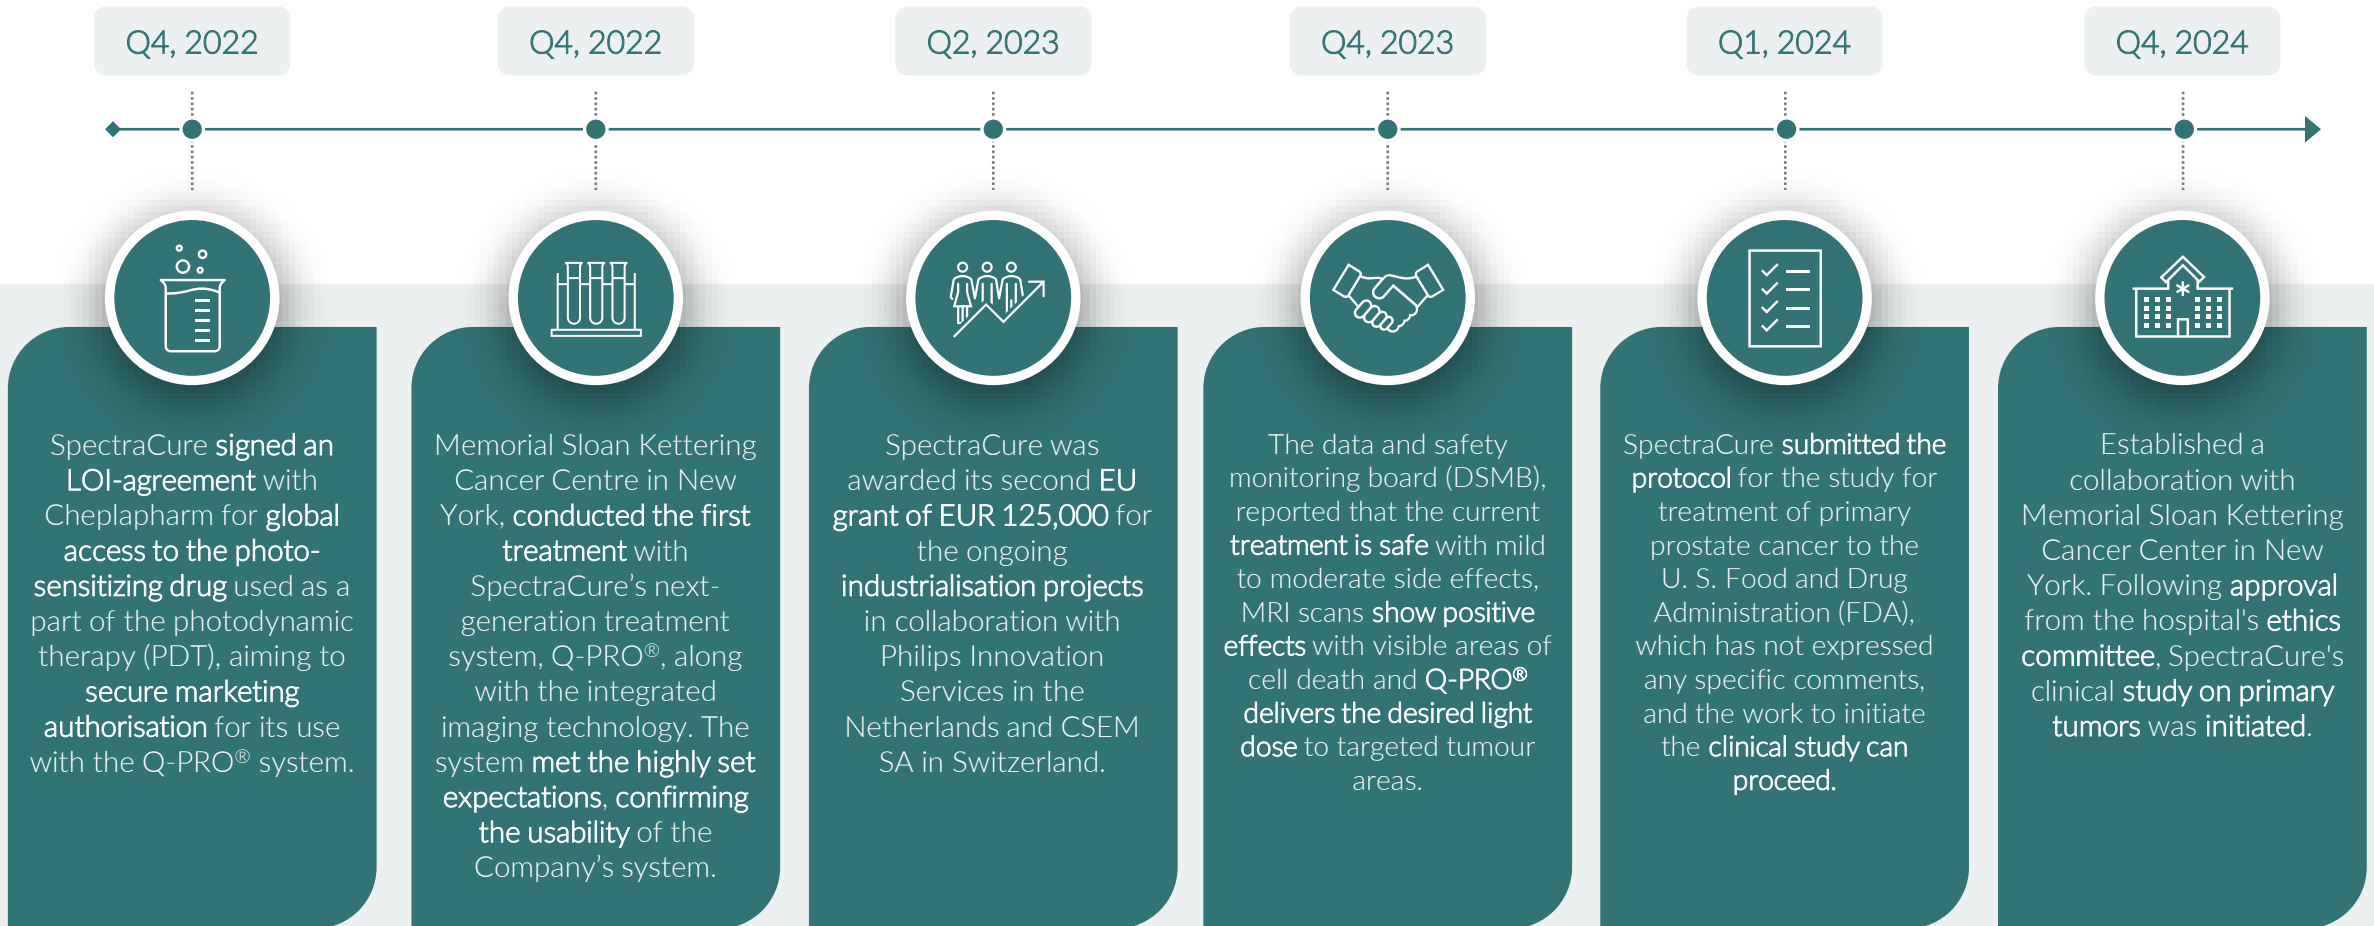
Q4, 2022

SpectraCure signed an LOI-agreement with Cheplapharm for global access to the photosensitizing drug used as a part of the photodynamic therapy (PDT), aiming to secure marketing authorisation for its use with the Q-PRO® system.

Q4, 2022

Memorial Sloan Kettering Cancer Centre in New York, conducted the first treatment with SpectraCure's next-generation treatment system, Q-PRO®, along with the integrated imaging technology. The system met the highly set expectations, confirming the usability of the Company's system.

Q2, 2023

SpectraCure was awarded its second EU grant of EUR 125,000 for the ongoing industrialisation projects in collaboration with Philips Innovation Services in the Netherlands and CSEM SA in Switzerland.

Q4, 2023

The data and safety monitoring board (DSMB), reported that the current treatment is safe with mild to moderate side effects, MRI scans show positive effects with visible areas of cell death and Q-PRO® delivers the desired light dose to targeted tumour areas.

Q1, 2024

SpectraCure submitted the protocol for the study for treatment of primary prostate cancer to the U. S. Food and Drug Administration (FDA), which has not expressed any specific comments, and the work to initiate the clinical study can proceed.

Q4, 2024

Established a collaboration with Memorial Sloan Kettering Cancer Center in New York. Following approval from the hospital's ethics committee, SpectraCure's clinical study on primary tumors was initiated.